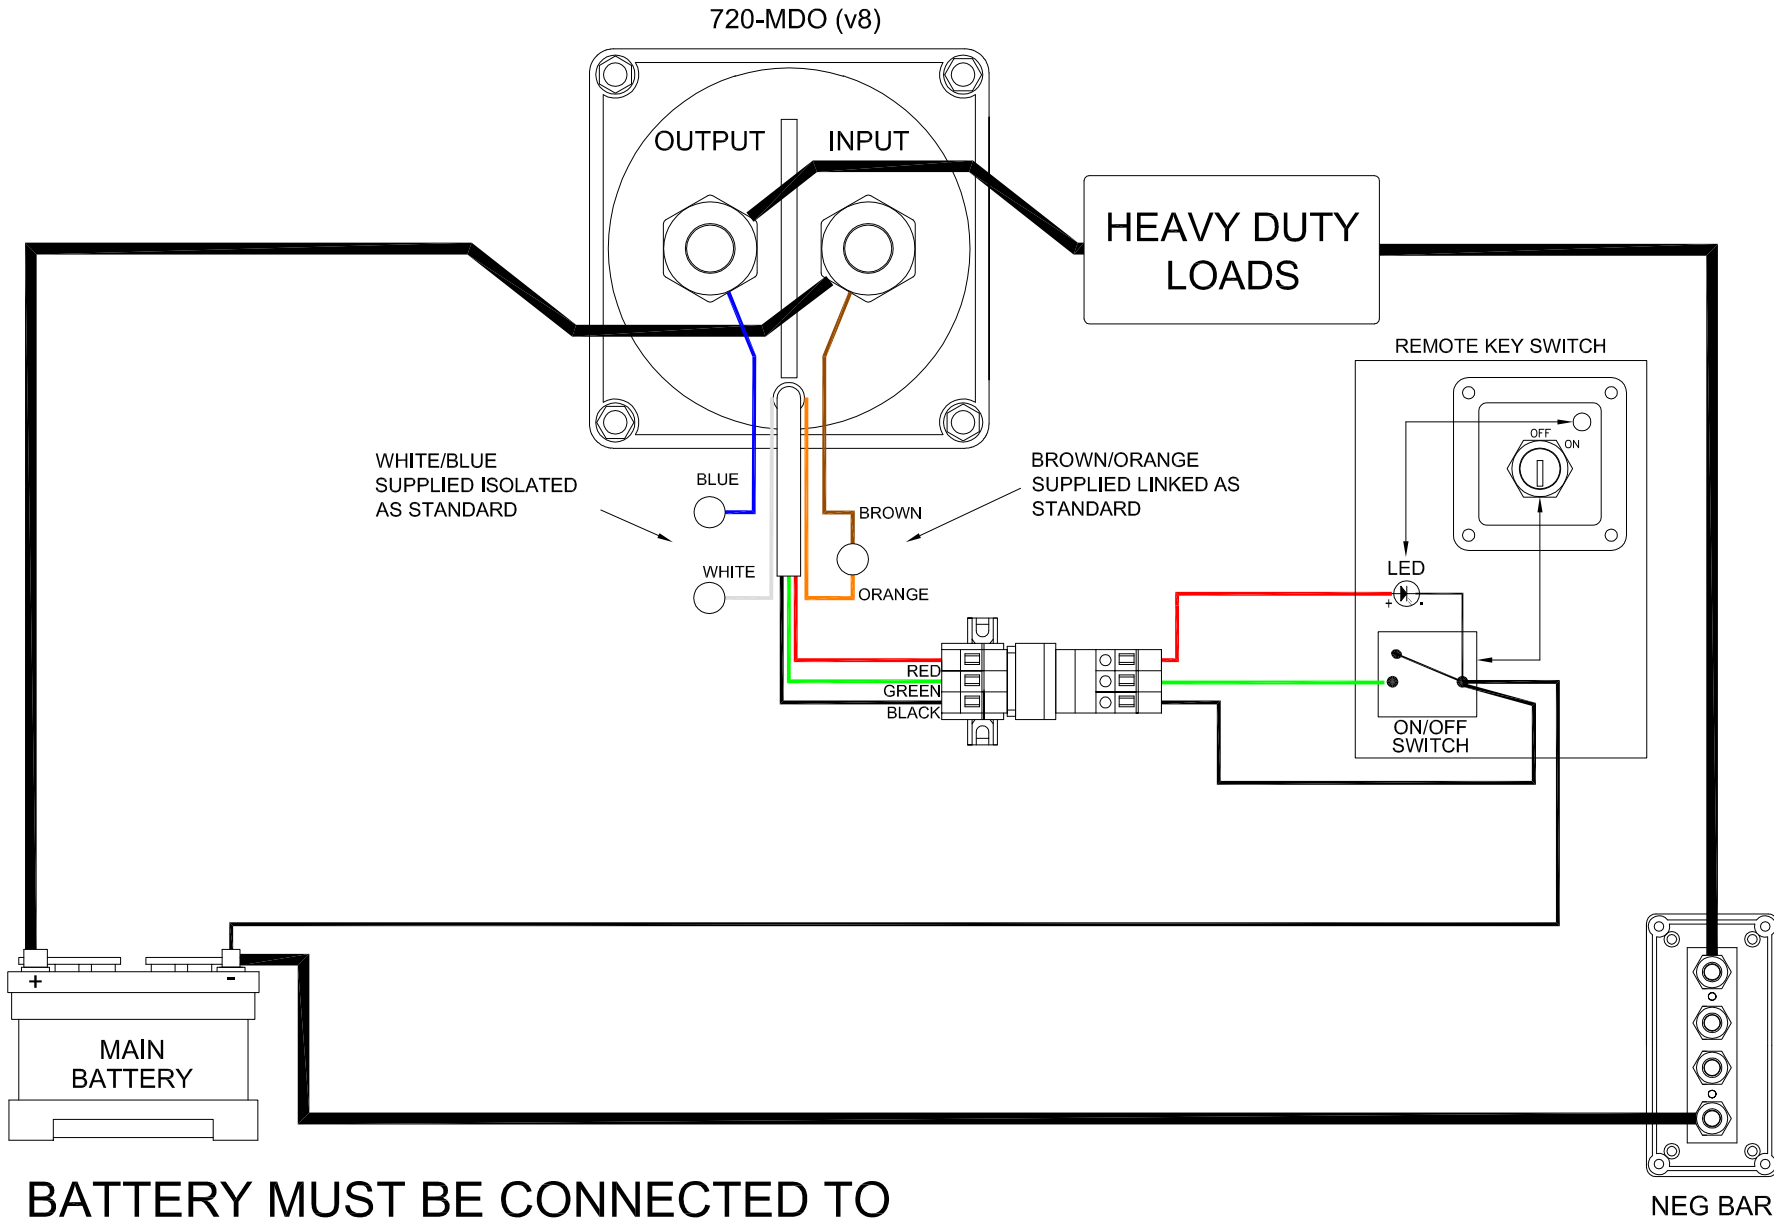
720-MDO (v8)

OUTPUT

INPUT

HEAVY DUTY LOADS

REMOTE KEY SWITCH

OFF

ON

WHITE/BLUE SUPPLIED ISOLATED AS STANDARD

BLUE

BROWN/ORANGE SUPPLIED LINKED AS STANDARD

BROWN

WHITE

ORANGE

LED

+

RED

GREEN

BLACK

ON/OFF SWITCH

+

-

MAIN BATTERY

BATTERY MUST BE CONNECTED TO

NEG BAR